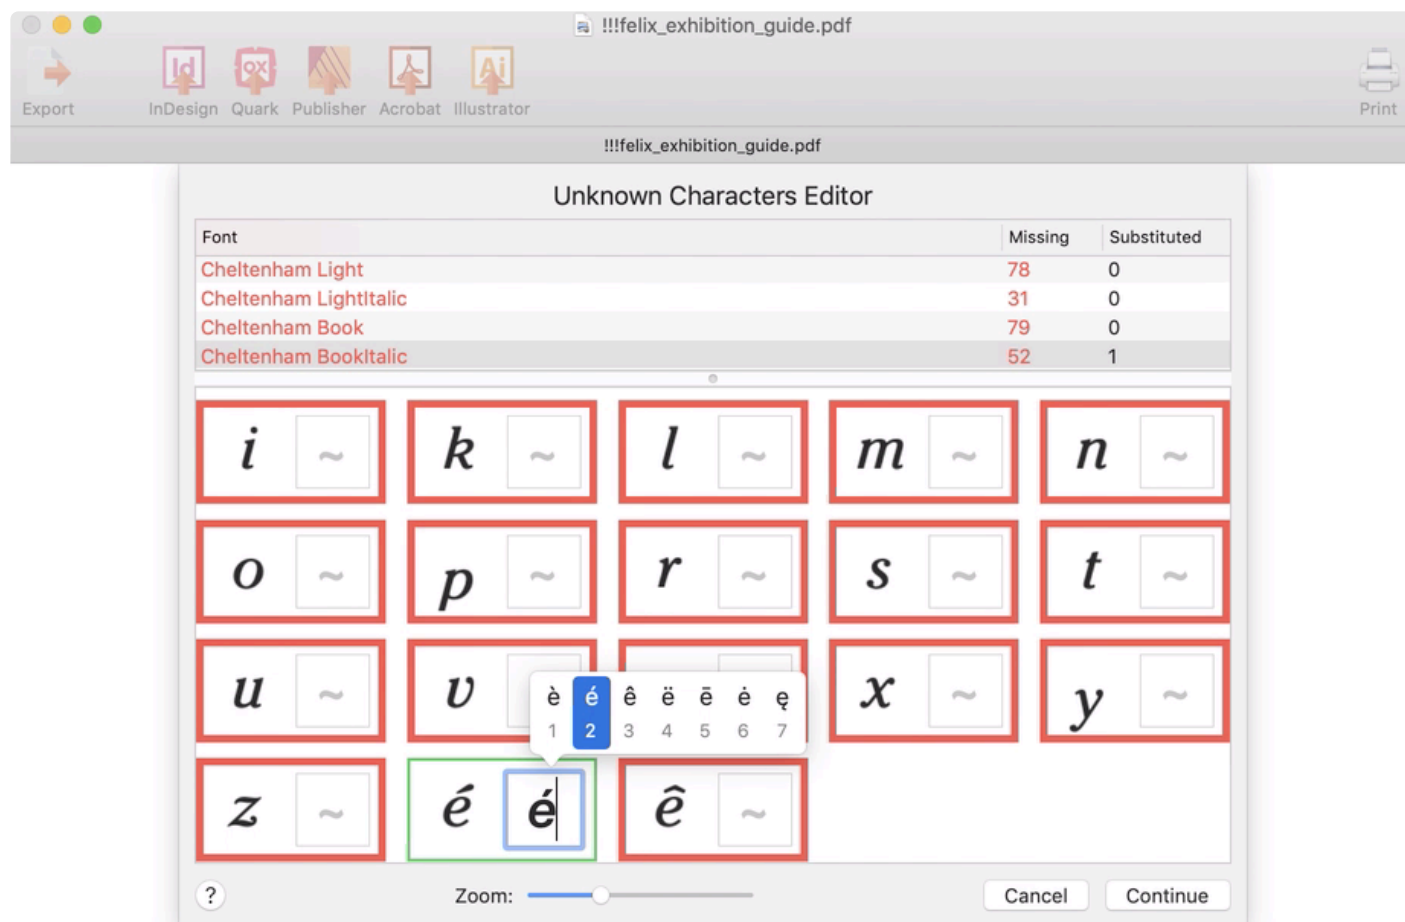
!!!felix_exhibition_guide.pdf

Export InDesign Quark Publisher Acrobat Illustrator Print

!!!felix_exhibition_guide.pdf

Unknown Characters Editor

| Font | Missing | Substituted |
|---|---|---|
| Cheltenham Light | 78 | 0 |
| Cheltenham LightItalic | 31 | 0 |
| Cheltenham Book | 79 | 0 |
| Cheltenham BookItalic | 52 | 1 |

i ~ k ~ l ~ m ~ n ~

o ~ p ~ r ~ s ~ t ~

u ~ v è é ê ë ē ė ę 1 2 3 4 5 6 7 x ~ y ~

z ~ é é ê ~

?

Zoom:

Cancel Continue